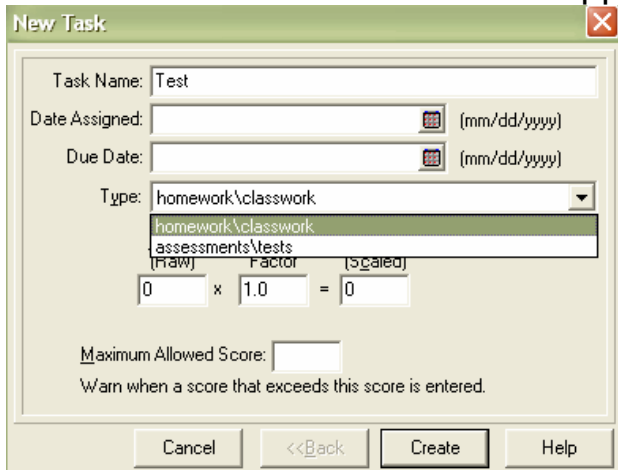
New Task

Task Name: Test

Date Assigned: (mm/dd/yyyy)

Due Date: (mm/dd/yyyy)

Type: homework\classwork

homework\classwork
assessments\tests

(Raw) Factor (Scaled)

0 x 1.0 = 0

Maximum Allowed Score:

Warn when a score that exceeds this score is entered.

Cancel <<Back Create Help